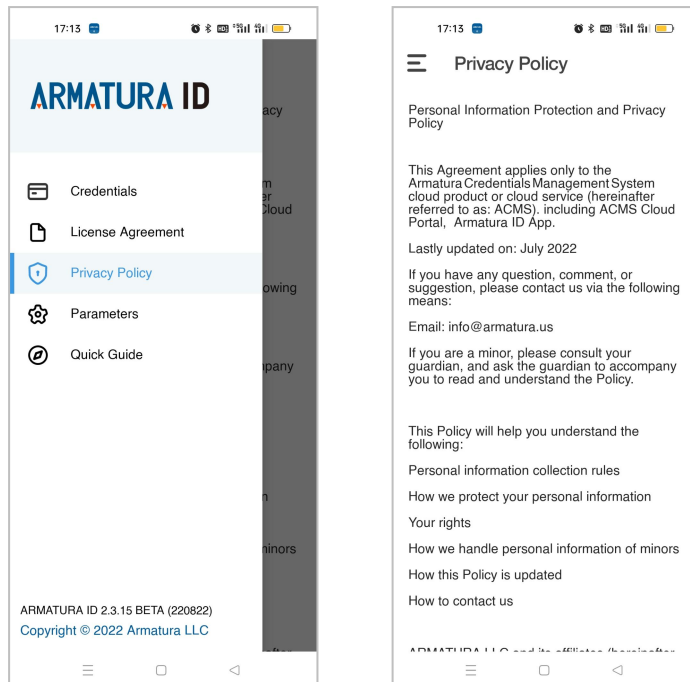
17:13

ARMATURA ID

acy

m
er
Cloud

owing

mpany

n

minors

Credentials

License Agreement

Privacy Policy

Parameters

Quick Guide

ARMATURA ID 2.3.15 BETA (220822)

Copyright © 2022 Armatura LLC

17:13

Privacy Policy

Personal Information Protection and Privacy Policy

This Agreement applies only to the Armatura Credentials Management System cloud product or cloud service (hereinafter referred to as: ACMS). including ACMS Cloud Portal, Armatura ID App.

Lastly updated on: July 2022

If you have any question, comment, or suggestion, please contact us via the following means:

Email: info@armatura.us

If you are a minor, please consult your guardian, and ask the guardian to accompany you to read and understand the Policy.

This Policy will help you understand the following:

Personal information collection rules

How we protect your personal information

Your rights

How we handle personal information of minors

How this Policy is updated

How to contact us

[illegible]